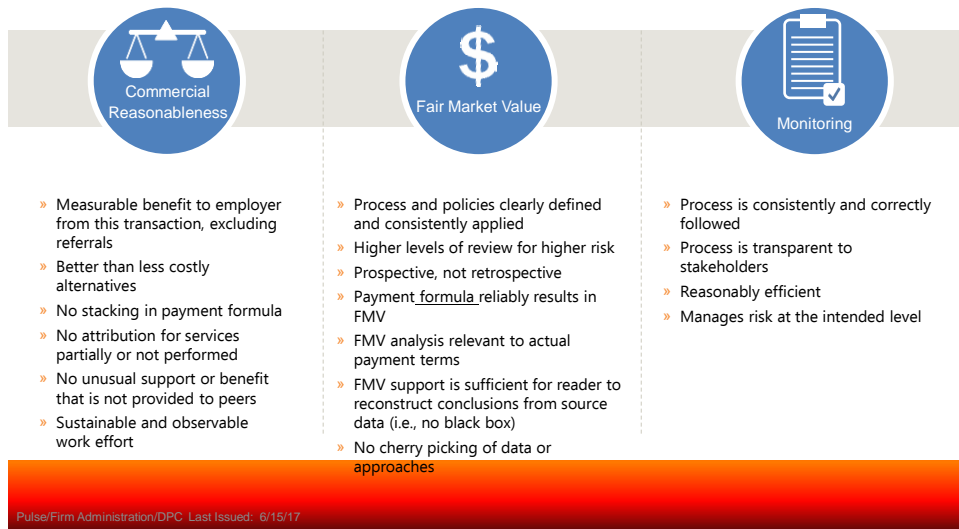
Commercial Reasonableness

Fair Market Value

Monitoring

» Measurable benefit to employer from this transaction, excluding referrals
» Better than less costly alternatives
» No stacking in payment formula
» No attribution for services partially or not performed
» No unusual support or benefit that is not provided to peers
» Sustainable and observable work effort

» Process and policies clearly defined and consistently applied
» Higher levels of review for higher risk
» Prospective, not retrospective
» Payment formula reliably results in FMV
» FMV analysis relevant to actual payment terms
» FMV support is sufficient for reader to reconstruct conclusions from source data (i.e., no black box)
» No cherry picking of data or approaches

» Process is consistently and correctly followed
» Process is transparent to stakeholders
» Reasonably efficient
» Manages risk at the intended level

Pulse/Firm Administration/DPC Last Issued: 6/15/17